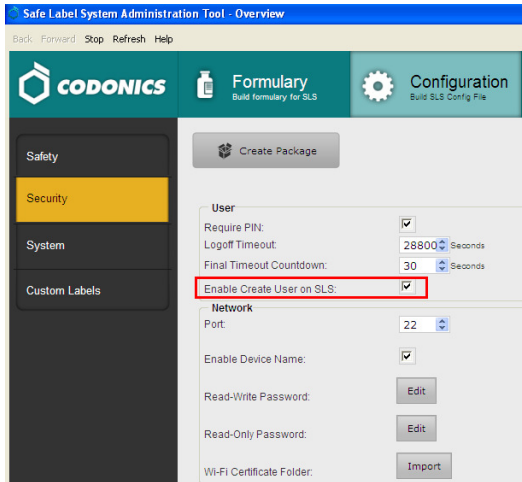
Safe Label System Administration Tool - Overview

Back Forward Stop Refresh Help

CODONICS

Formulary
Build formulary for SLS

Configuration
Build SLS Config File

Safety

Security

System

Custom Labels

Create Package

User

Require PIN:

Logoff Timeout: 28800 Seconds

Final Timeout Countdown: 30 Seconds

Enable Create User on SLS:

Network

Port: 22

Enable Device Name:

Read-Write Password: Edit

Read-Only Password: Edit

Wi-Fi Certificate Folder: Import